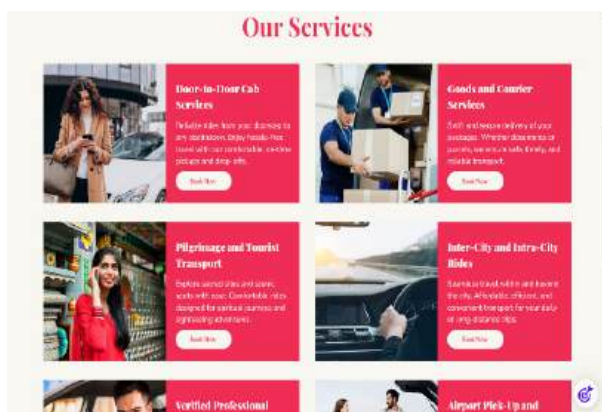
Our Services

Door-to-Door Cab Services

Reliable rides from your doorstep to any destination. Enjoy hassle-free travel with our comfortable, on-time pickups and drop-offs.

Book Now

Goods and Courier Services

Swift and secure delivery of your packages. Whether documents or parcels, we ensure safe, timely, and reliable transport.

Book Now

Pilgrimage and Tourist Transport

Explore sacred sites and scenic spots with ease. Comfortable rides designed for spiritual journeys and sightseeing adventures.

Book Now

Inter-City and Intra-City Rides

Seamless travel within and beyond the city. Affordable, efficient, and convenient transport for your daily or long-distance trips.

Book Now

Verified Professional

Airport Pick-Up and